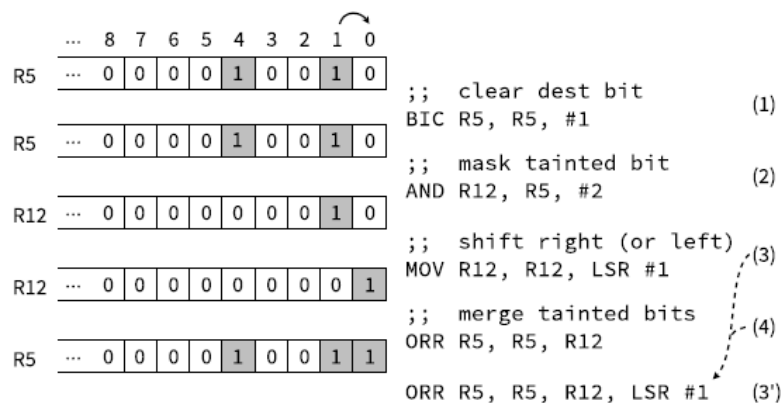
| | ... | 8 | 7 | 6 | 5 | 4 | 3 | 2 | 1 | 0 |
|---|---|---|---|---|---|---|---|---|---|---|
| R5 | ... | 0 | 0 | 0 | 0 | 1 | 0 | 0 | 1 | 0 |
| R5 | ... | 0 | 0 | 0 | 0 | 1 | 0 | 0 | 1 | 0 |
| R12 | ... | 0 | 0 | 0 | 0 | 0 | 0 | 0 | 1 | 0 |
| R12 | ... | 0 | 0 | 0 | 0 | 0 | 0 | 0 | 0 | 1 |
| R5 | ... | 0 | 0 | 0 | 0 | 1 | 0 | 0 | 1 | 1 |

;; clear dest bit
BIC R5, R5, #1 (1)

;; mask tainted bit
AND R12, R5, #2 (2)

;; shift right (or left)
MOV R12, R12, LSR #1 (3)

;; merge tainted bits
ORR R5, R5, R12 (4)

ORR R5, R5, R12, LSR #1 (3')